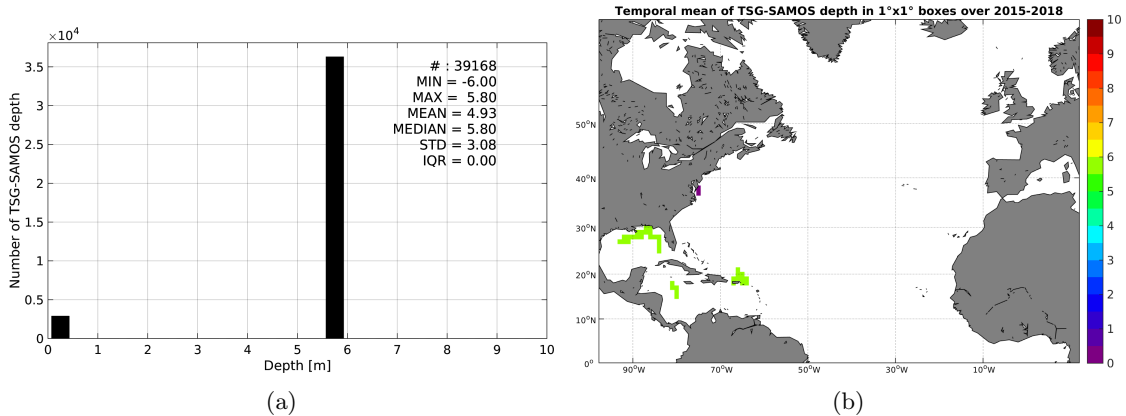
$\times 10^4$

3.5
3
2.5
2
1.5
1
0.5
0

Number of TSG-SAMOS depth

# : 39168
MIN = -6.00
MAX = 5.80
MEAN = 4.93
MEDIAN = 5.80
STD = 3.08
IQR = 0.00

0 1 2 3 4 5 6 7 8 9 10
Depth [m]

(a)

Temporal mean of TSG-SAMOS depth in 1°x1° boxes over 2015-2018

50°N
40°N
30°N
20°N
10°N
0°

90°W 70°W 50°W 30°W 10°W

10
9
8
7
6
5
4
3
2
1
0

(b)